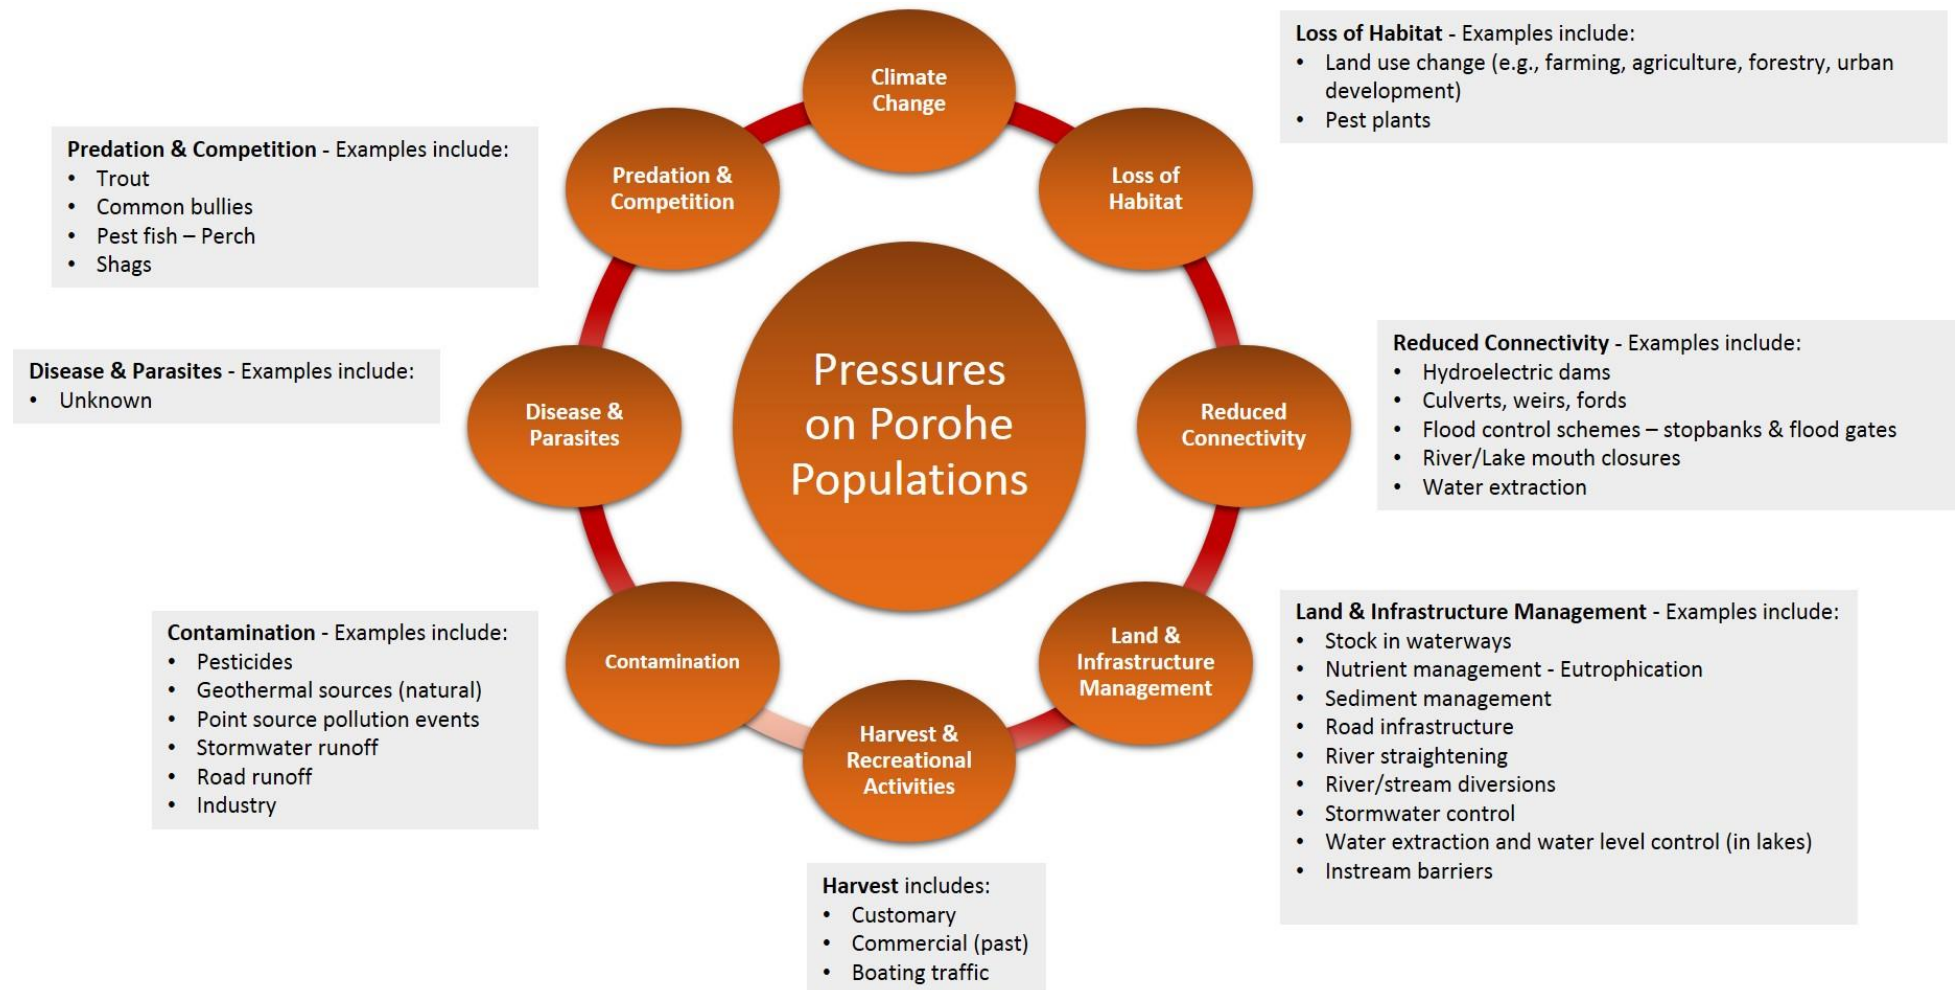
Pressures on Porohe Populations

Climate Change

Loss of Habitat

Reduced Connectivity

Land & Infrastructure Management

Harvest & Recreational Activities

Contamination

Disease & Parasites

Predation & Competition

Loss of Habitat - Examples include:
• Land use change (e.g., farming, agriculture, forestry, urban development)
• Pest plants

Predation & Competition - Examples include:
• Trout
• Common bullies
• Pest fish – Perch
• Shags

Disease & Parasites - Examples include:
• Unknown

Reduced Connectivity - Examples include:
• Hydroelectric dams
• Culverts, weirs, fords
• Flood control schemes – stopbanks & flood gates
• River/Lake mouth closures
• Water extraction

Contamination - Examples include:
• Pesticides
• Geothermal sources (natural)
• Point source pollution events
• Stormwater runoff
• Road runoff
• Industry

Land & Infrastructure Management - Examples include:
• Stock in waterways
• Nutrient management - Eutrophication
• Sediment management
• Road infrastructure
• River straightening
• River/stream diversions
• Stormwater control
• Water extraction and water level control (in lakes)
• Instream barriers

Harvest includes:
• Customary
• Commercial (past)
• Boating traffic